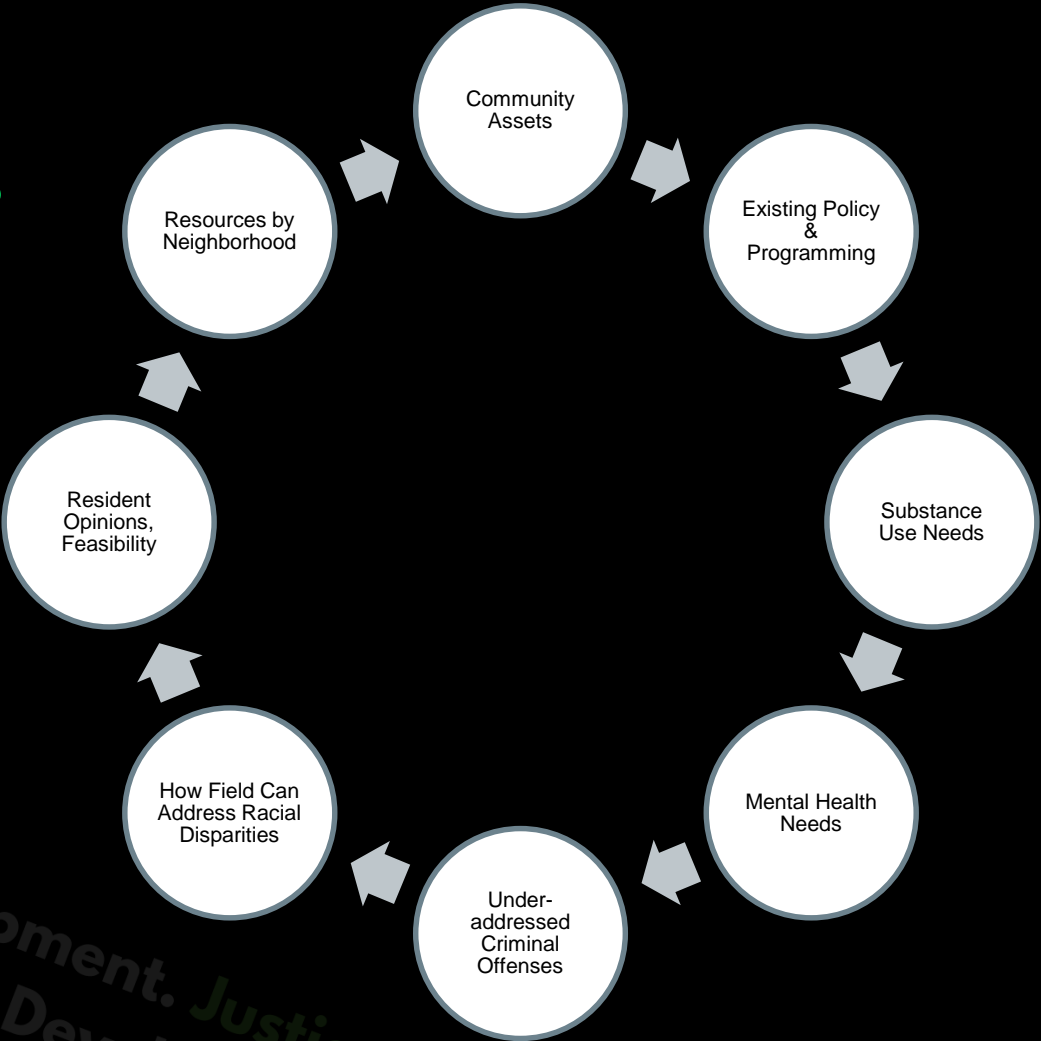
Community Assets

Existing Policy & Programming

Substance Use Needs

Mental Health Needs

Under-addressed Criminal Offenses

How Field Can Address Racial Disparities

Resident Opinions, Feasibility

Resources by Neighborhood

ment. Justi
Dev